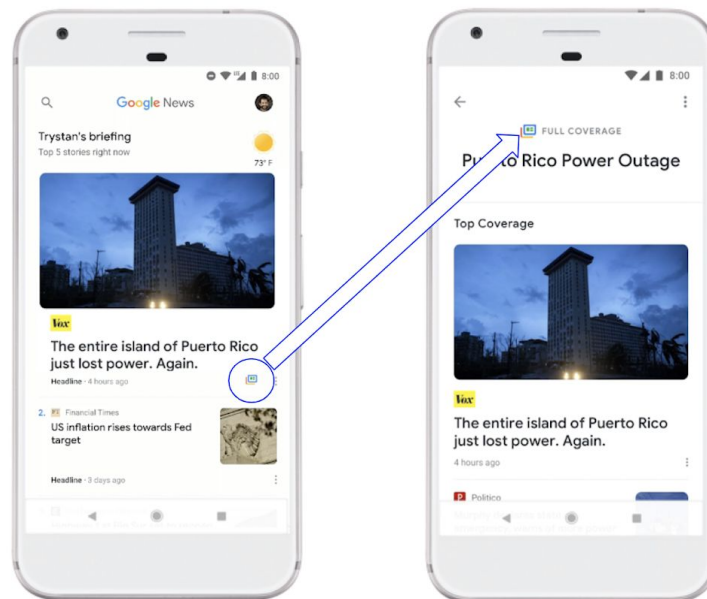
8:00

Google News

Trystan's briefing
Top 5 stories right now

73° F

Vox

The entire island of Puerto Rico just lost power. Again.

Headline · 4 hours ago

2. Financial Times

US inflation rises towards Fed target

Headline · 3 days ago

8:00

FULL COVERAGE

Puerto Rico Power Outage

Top Coverage

Vox

The entire island of Puerto Rico just lost power. Again.

4 hours ago

Politico